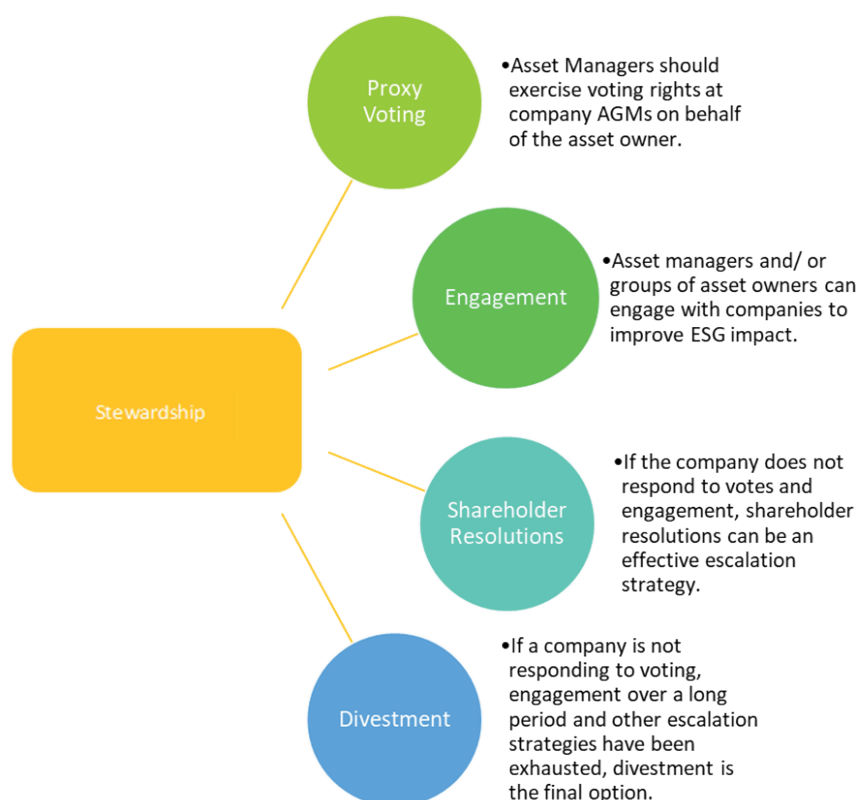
Stewardship

Proxy Voting

•Asset Managers should exercise voting rights at company AGMs on behalf of the asset owner.

Engagement

•Asset managers and/ or groups of asset owners can engage with companies to improve ESG impact.

Shareholder Resolutions

•If the company does not respond to votes and engagement, shareholder resolutions can be an effective escalation strategy.

Divestment

•If a company is not responding to voting, engagement over a long period and other escalation strategies have been exhausted, divestment is the final option.